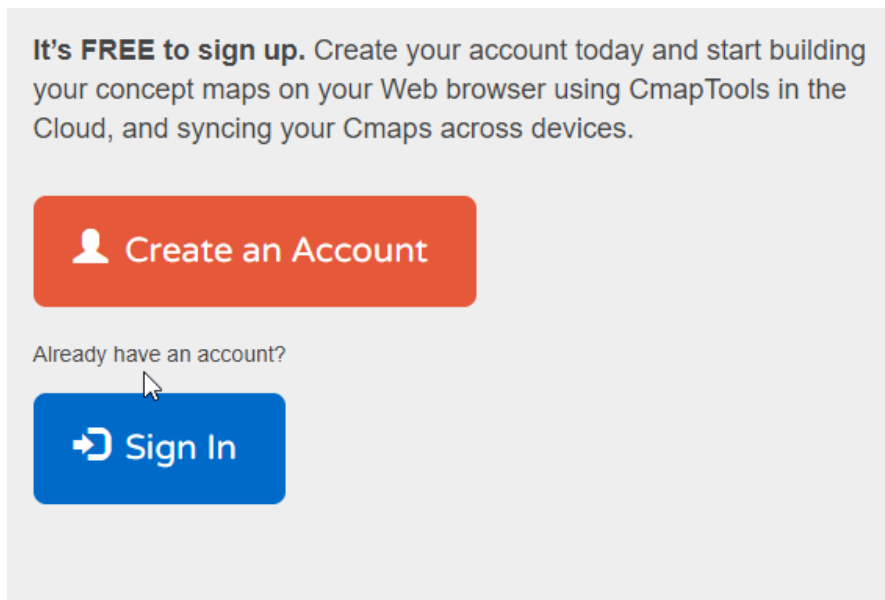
It’s FREE to sign up. Create your account today and start building your concept maps on your Web browser using CmapTools in the Cloud, and syncing your Cmaps across devices.

Create an Account

Already have an account?

Sign In